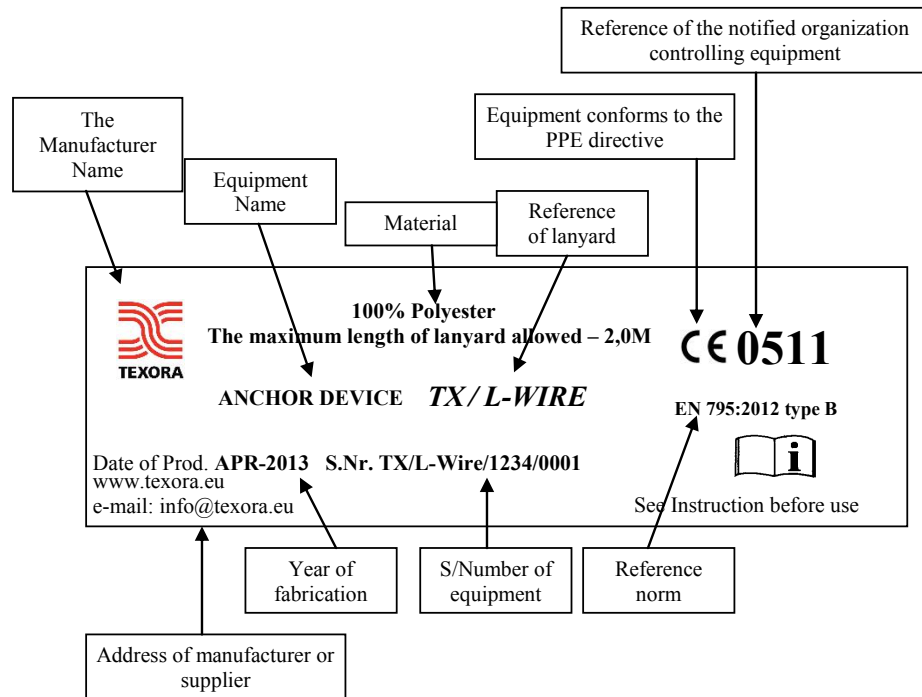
Reference of the notified organization controlling equipment

Equipment conforms to the PPE directive

The Manufacturer Name

Equipment Name

Material

Reference of lanyard

TEXORA

100% Polyester
The maximum length of lanyard allowed – 2,0M

CE 0511

ANCHOR DEVICE TX / L-WIRE

EN 795:2012 type B

Date of Prod. APR-2013 S.Nr. TX/L-Wire/1234/0001
www.texora.eu
e-mail: info@texora.eu

i

See Instruction before use

Year of fabrication

S/Number of equipment

Reference norm

Address of manufacturer or supplier